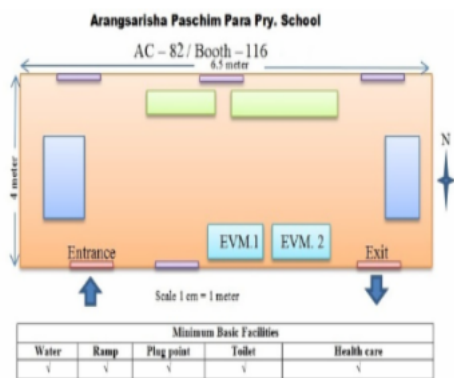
Arangsarisha Paschim Para Pry. School

AC – 82 / Booth – 116

6.5 meter

4 meter

N

EVM.1

EVM. 2

Entrance

Exit

Scale 1 cm = 1 meter

| Minimum Basic Facilities | | | | |
|---|---|---|---|---|
| Water | Ramp | Plug point | Toilet | Health care |
| √ | √ | √ | √ | √ |